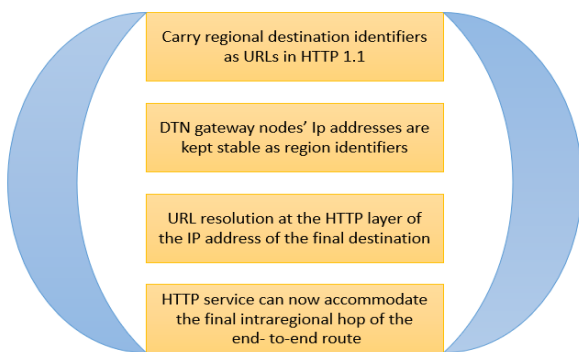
Carry regional destination identifiers as URLs in HTTP 1.1

DTN gateway nodes' Ip addresses are kept stable as region identifiers

URL resolution at the HTTP layer of the IP address of the final destination

HTTP service can now accommodate the final intraregional hop of the end- to-end route